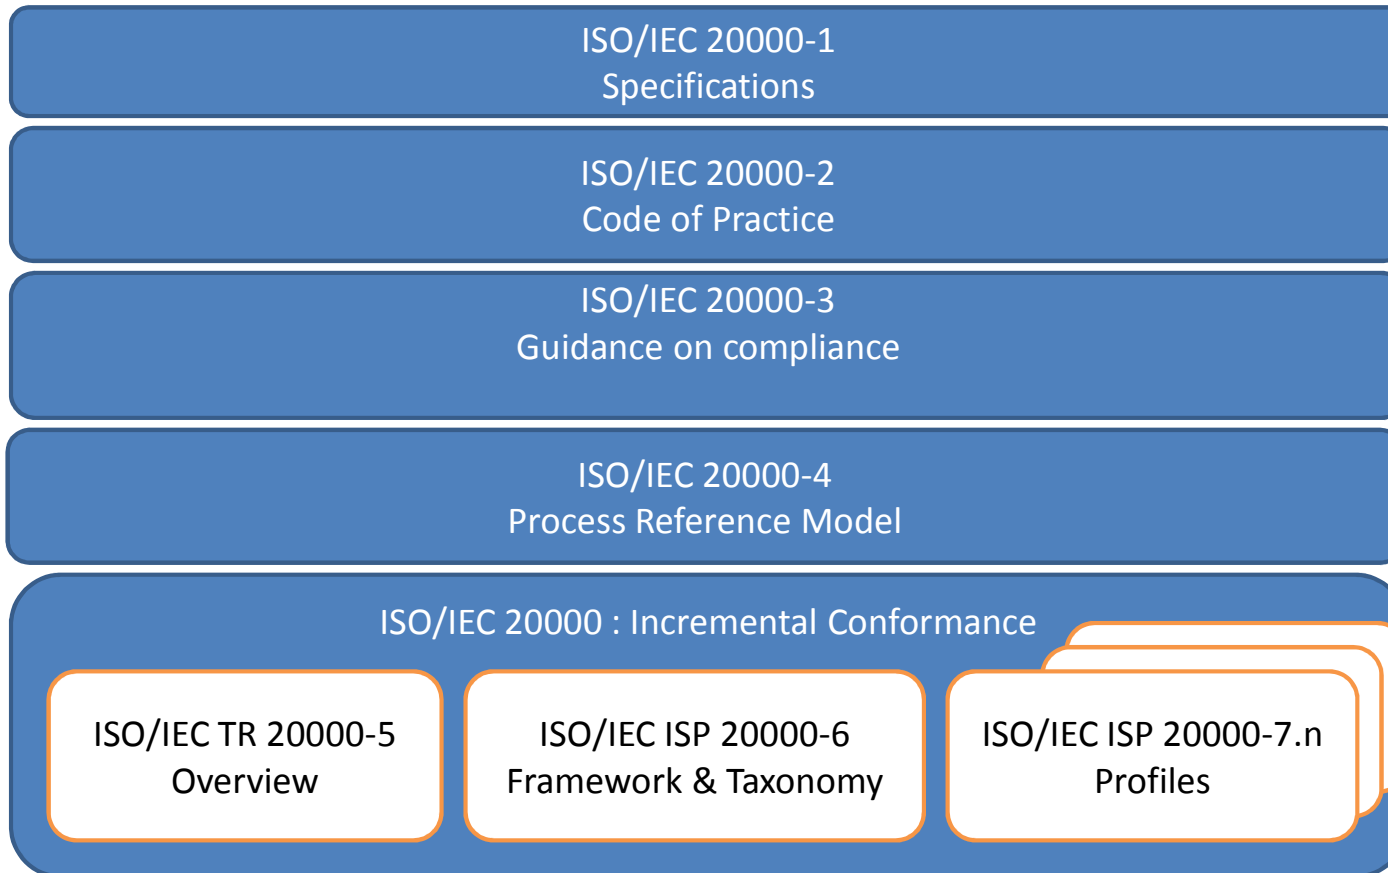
ISO/IEC 20000-1
Specifications

ISO/IEC 20000-2
Code of Practice

ISO/IEC 20000-3
Guidance on compliance

ISO/IEC 20000-4
Process Reference Model

ISO/IEC 20000 : Incremental Conformance

ISO/IEC TR 20000-5
Overview

ISO/IEC ISP 20000-6
Framework & Taxonomy

ISO/IEC ISP 20000-7.n
Profiles